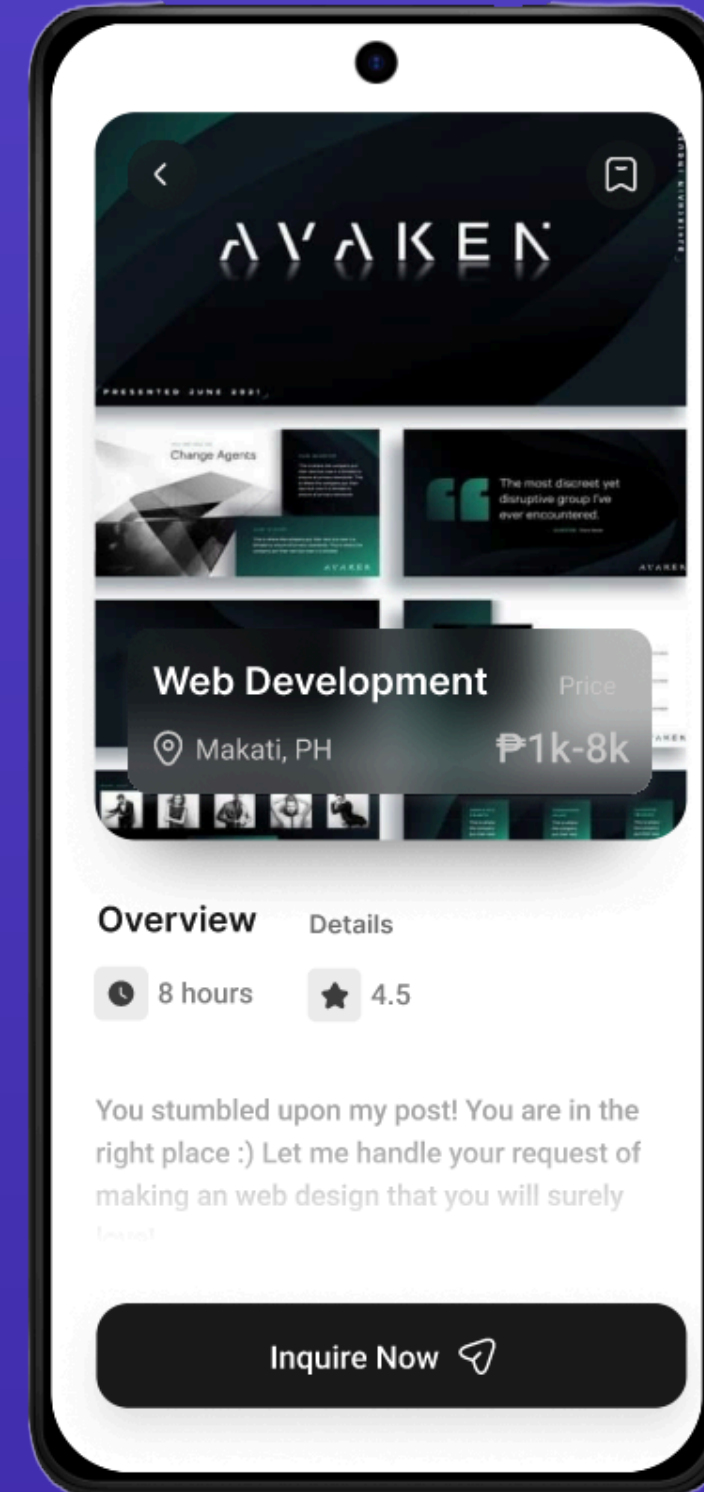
AVAKEN

PRESENTED JUNE 2021

Change Agents

AVAKEN

The most discreet yet disruptive group I've ever encountered.

AVAKEN

Web Development

Price

Makati, PH

₱1k-8k

Overview

Details

8 hours

4.5

You stumbled upon my post! You are in the right place :) Let me handle your request of making an web design that you will surely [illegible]

Inquire Now